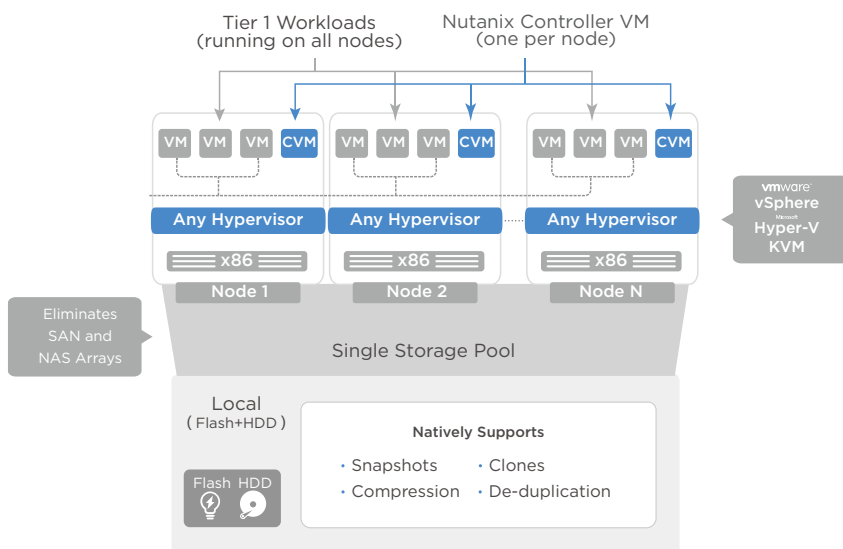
Tier 1 Workloads
(running on all nodes)

Nutanix Controller VM
(one per node)

VM VM VM CVM

VM VM VM CVM

VM VM VM CVM

Any Hypervisor

Any Hypervisor

Any Hypervisor

x86

x86

x86

Node 1

Node 2

Node N

vmware
vSphere
Microsoft
Hyper-V
KVM

Eliminates SAN and NAS Arrays

Single Storage Pool

Local
( Flash+HDD )

Flash HDD

Natively Supports

• Snapshots
• Clones
• Compression
• De-duplication